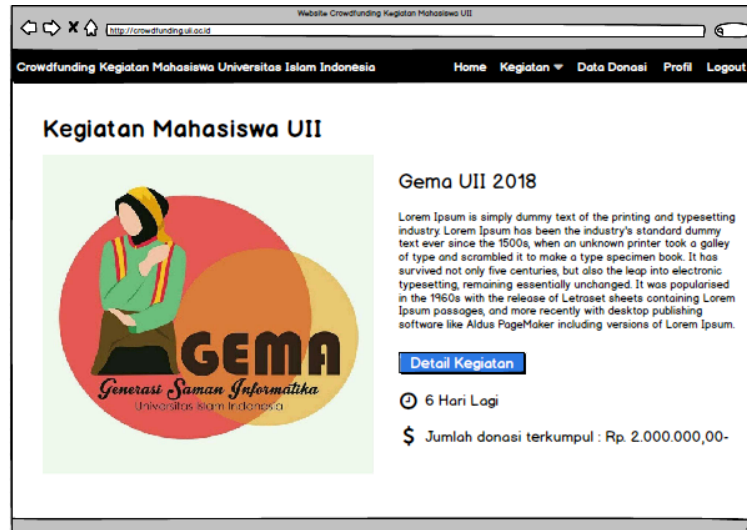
Website Crowdfunding Kegiatan Mahasiswa UII

http://crowdfunding.uii.ac.id

Crowdfunding Kegiatan Mahasiswa Universitas Islam Indonesia

Home Kegiatan Data Donasi Profil Logout

Kegiatan Mahasiswa UII

GEMA

Generasi Saman Informatika

Universitas Islam Indonesia

Gema UII 2018

Lorem Ipsum is simply dummy text of the printing and typesetting industry. Lorem Ipsum has been the industry's standard dummy text ever since the 1500s, when an unknown printer took a galley of type and scrambled it to make a type specimen book. It has survived not only five centuries, but also the leap into electronic typesetting, remaining essentially unchanged. It was popularised in the 1960s with the release of Letraset sheets containing Lorem Ipsum passages, and more recently with desktop publishing software like Aldus PageMaker including versions of Lorem Ipsum.

Detail Kegiatan

6 Hari Lagi

$ Jumlah donasi terkumpul : Rp. 2.000.000,00-